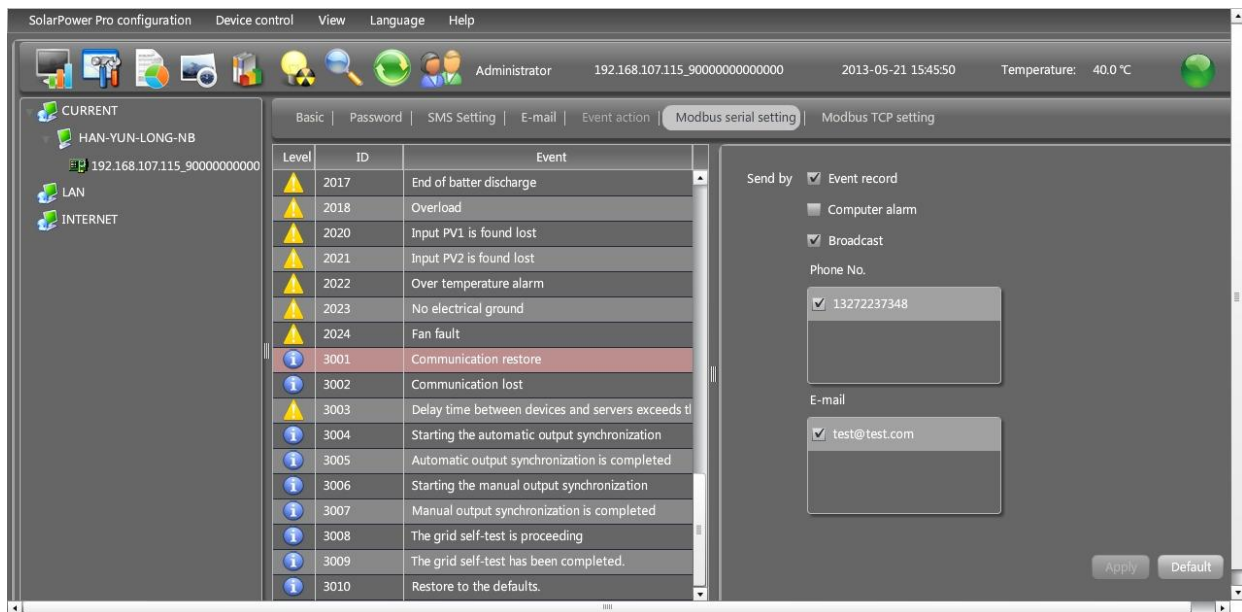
SolarPower Pro configuration Device control View Language Help

Administrator 192.168.107.115_90000000000000 2013-05-21 15:45:50 Temperature: 40.0 ℃

CURRENT
HAN-YUN-LONG-NB
192.168.107.115_90000000000
LAN
INTERNET

Basic | Password | SMS Setting | E-mail | Event action | Modbus serial setting | Modbus TCP setting

| Level | ID | Event |
|---|---|---|
| | 2017 | End of batter discharge |
| | 2018 | Overload |
| | 2020 | Input PV1 is found lost |
| | 2021 | Input PV2 is found lost |
| | 2022 | Over temperature alarm |
| | 2023 | No electrical ground |
| | 2024 | Fan fault |
| | 3001 | Communication restore |
| | 3002 | Communication lost |
| | 3003 | Delay time between devices and servers exceeds t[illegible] |
| | 3004 | Starting the automatic output synchronization |
| | 3005 | Automatic output synchronization is completed |
| | 3006 | Starting the manual output synchronization |
| | 3007 | Manual output synchronization is completed |
| | 3008 | The grid self-test is proceeding |
| | 3009 | The grid self-test has been completed. |
| | 3010 | Restore to the defaults. |

Send by ☑ Event record
Computer alarm
☑ Broadcast
Phone No.
☑ 13272237348
E-mail
☑ test@test.com

Apply Default